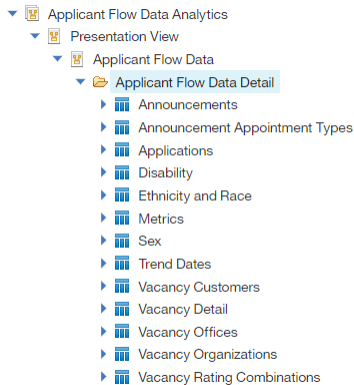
Applicant Flow Data Analytics
Presentation View
Applicant Flow Data
Applicant Flow Data Detail
Announcements
Announcement Appointment Types
Applications
Disability
Ethnicity and Race
Metrics
Sex
Trend Dates
Vacancy Customers
Vacancy Detail
Vacancy Offices
Vacancy Organizations
Vacancy Rating Combinations